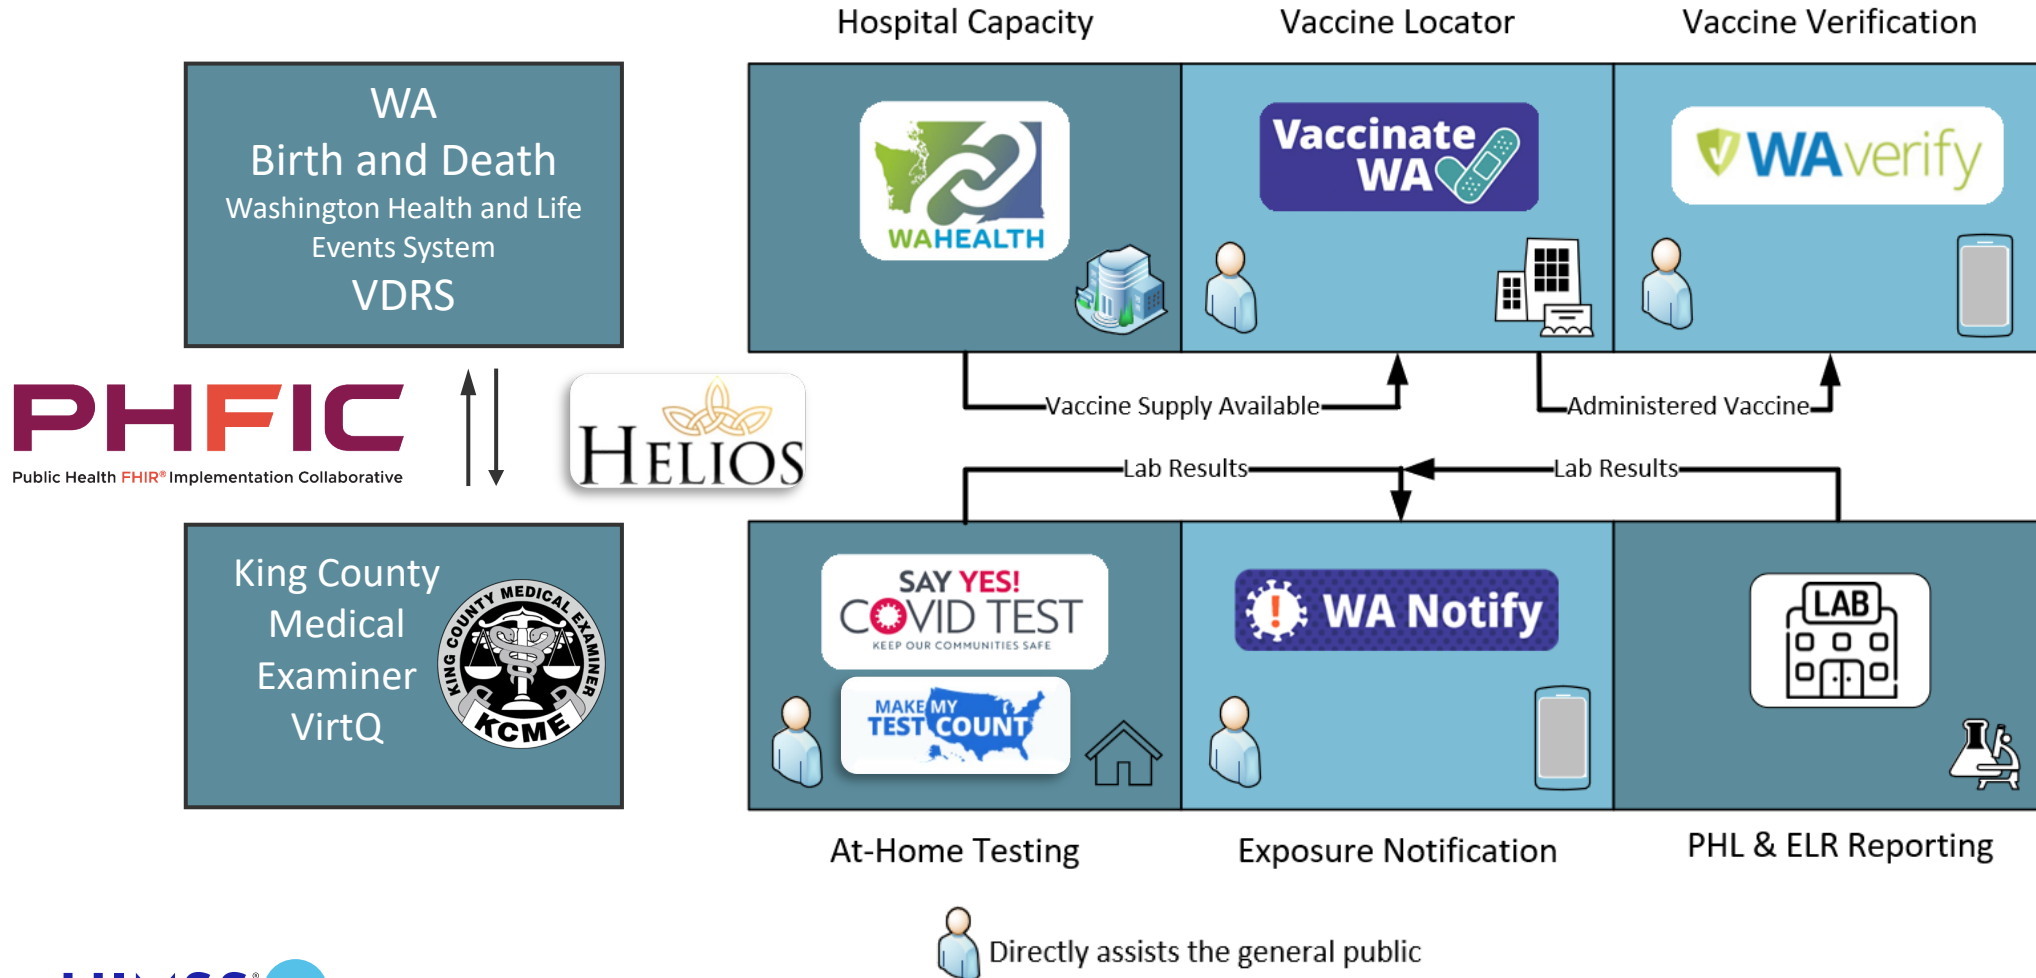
Hospital Capacity

Vaccine Locator

Vaccine Verification

WA
Birth and Death
Washington Health and Life Events System
VDRS

WAHEALTH

Vaccinate WA

WAverify

PHFIC
Public Health FHIR® Implementation Collaborative

HELIOS

Vaccine Supply Available

Administered Vaccine

Lab Results

Lab Results

King County Medical Examiner VirtQ

KING COUNTY MEDICAL EXAMINER
KCME

SAY YES! COVID TEST
KEEP OUR COMMUNITIES SAFE

MAKE MY TEST COUNT

WA Notify

LAB

At-Home Testing

Exposure Notification

PHL & ELR Reporting

Directly assists the general public